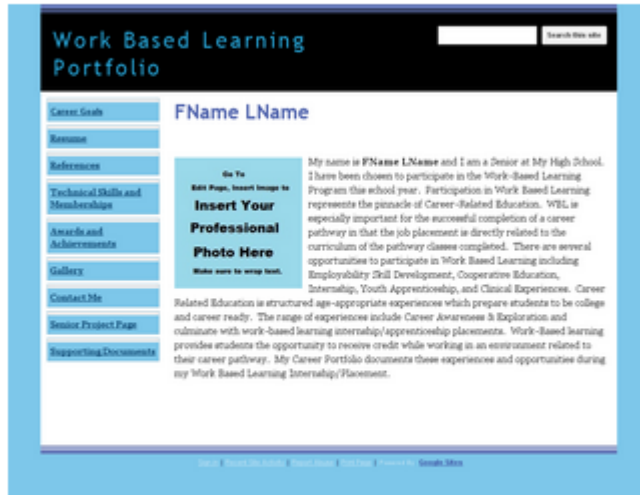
Work Based Learning Portfolio

Search this site

Career Goals

Resume

References

Technical Skills and Memberships

Awards and Achievements

Gallery

Contact Me

Senior Project Page

Supporting Documents

FName LName

Go To
Edit Page, Insert Image to
Insert Your
Professional
Photo Here
Make sure to wrap text.

My name is FName LName and I am a Senior at My High School. I have been chosen to participate in the Work-Based Learning Program this school year. Participation in Work Based Learning represents the pinnacle of Career-Related Education. WBL is especially important for the successful completion of a career pathway in that the job placement is directly related to the curriculum of the pathway classes completed. There are several opportunities to participate in Work Based Learning including Employability Skill Development, Cooperative Education, Internship, Youth Apprenticeship, and Clinical Experiences. Career Related Education is structured age-appropriate experiences which prepare students to be college and career ready. The range of experiences include Career Awareness & Exploration and culminate with work-based learning internship/apprenticeship placements. Work-Based learning provides students the opportunity to receive credit while working in an environment related to their career pathway. My Career Portfolio documents these experiences and opportunities during my Work Based Learning Internship/Placement.

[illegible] | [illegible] | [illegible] | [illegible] | Powered By Google Sites